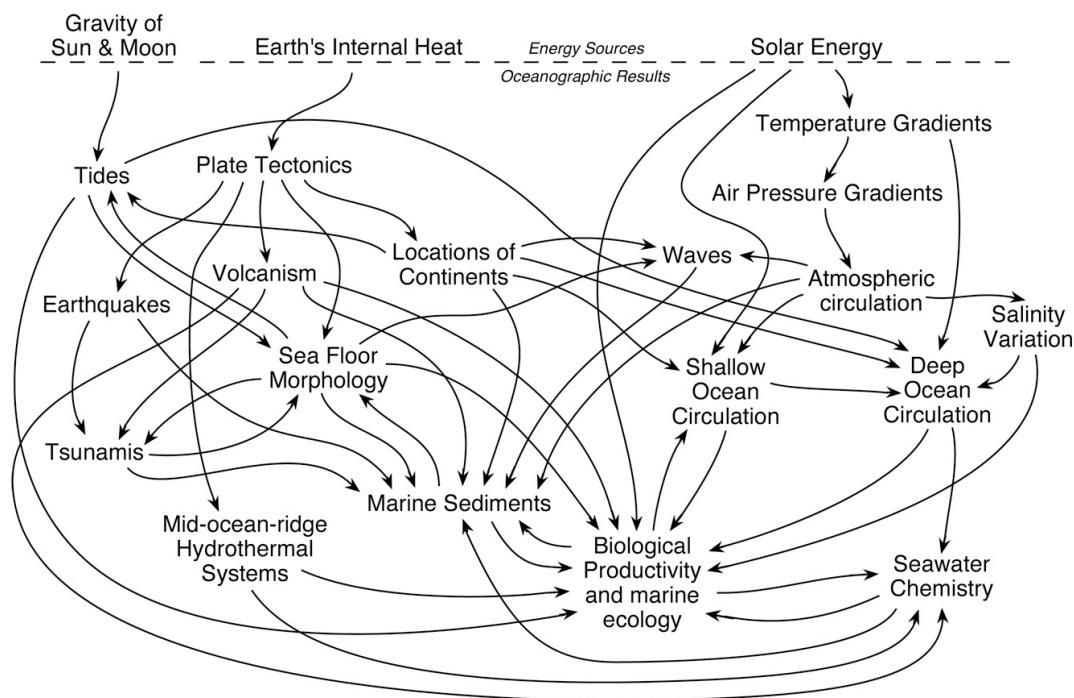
Gravity of Sun & Moon

Earth's Internal Heat

Energy Sources

Solar Energy

Oceanographic Results

Temperature Gradients

Tides

Plate Tectonics

Air Pressure Gradients

Locations of Continents

Waves

Volcanism

Atmospheric circulation

Salinity Variation

Earthquakes

Sea Floor Morphology

Shallow Ocean Circulation

Deep Ocean Circulation

Tsunamis

Marine Sediments

Mid-ocean-ridge Hydrothermal Systems

Biological Productivity and marine ecology

Seawater Chemistry